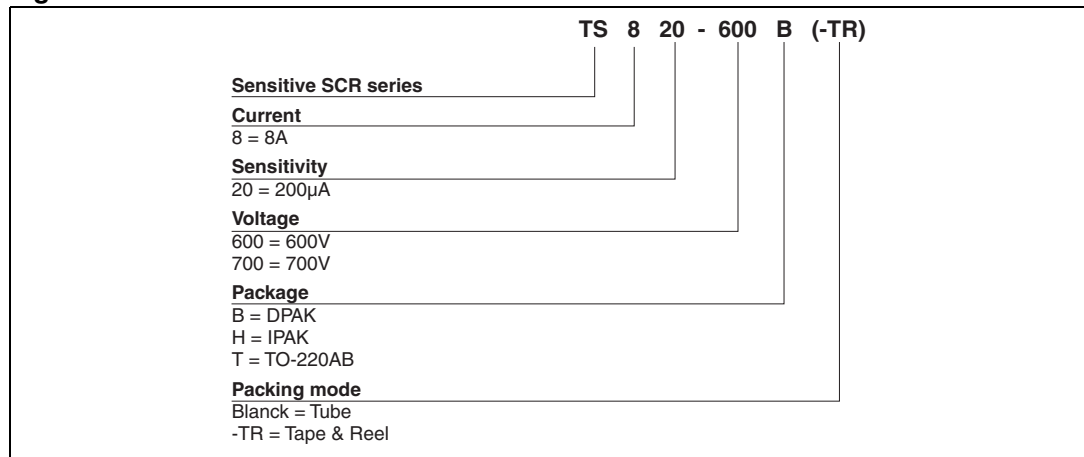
TS 8 20 - 600 B (-TR)

Sensitive SCR series

Current
8 = 8A

Sensitivity
20 = 200µA

Voltage
600 = 600V
700 = 700V

Package
B = DPAK
H = IPAK
T = TO-220AB

Packing mode
Blanck = Tube
-TR = Tape & Reel